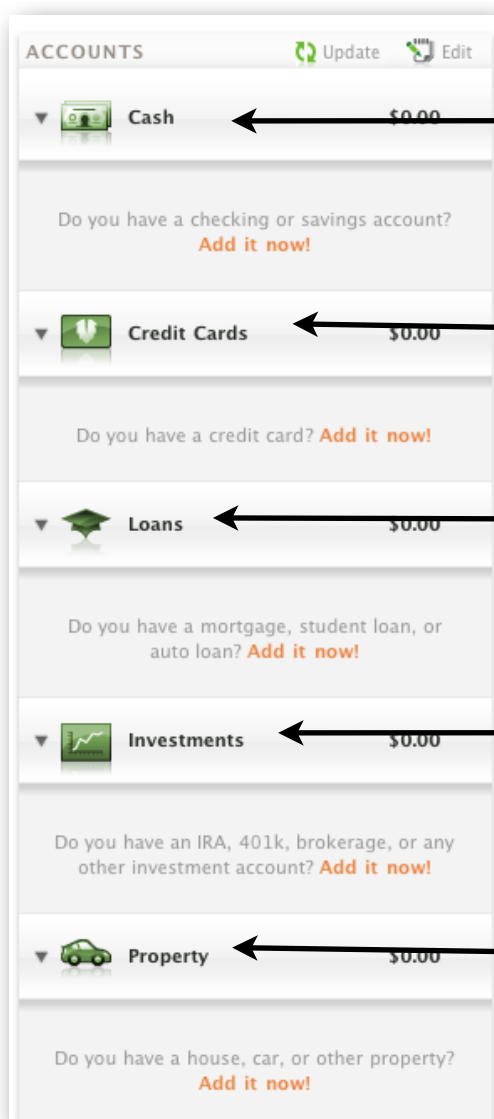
ACCOUNTS Update Edit

Cash $0.00

Do you have a checking or savings account? Add it now!

Credit Cards $0.00

Do you have a credit card? Add it now!

Loans $0.00

Do you have a mortgage, student loan, or auto loan? Add it now!

Investments $0.00

Do you have an IRA, 401k, brokerage, or any other investment account? Add it now!

Property $0.00

Do you have a house, car, or other property? Add it now!